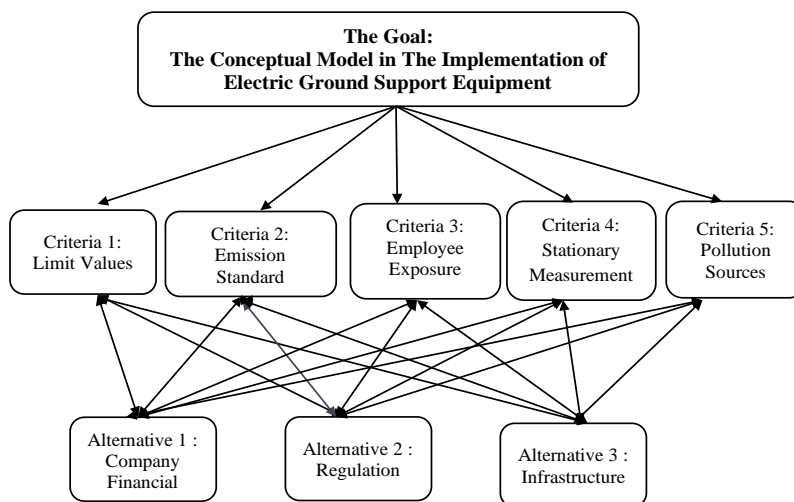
The Goal:
The Conceptual Model in The Implementation of Electric Ground Support Equipment

Criteria 1:
Limit Values

Criteria 2:
Emission Standard

Criteria 3:
Employee Exposure

Criteria 4:
Stationary Measurement

Criteria 5:
Pollution Sources

Alternative 1 :
Company Financial

Alternative 2 :
Regulation

Alternative 3 :
Infrastructure